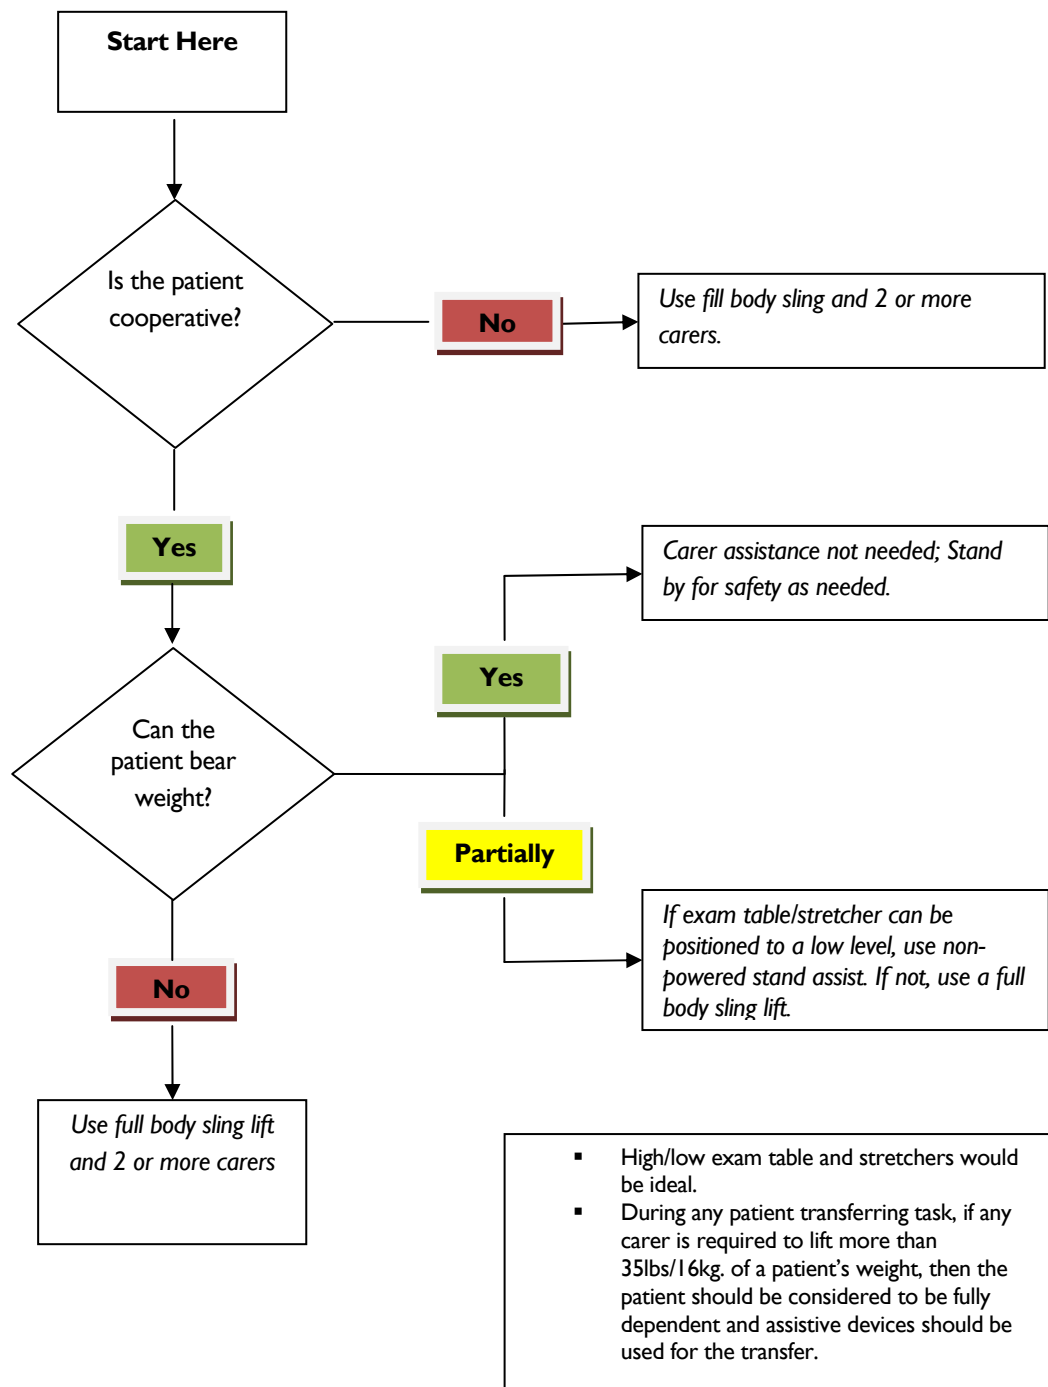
Start Here

Is the patient cooperative?

No

Use fill body sling and 2 or more carers.

Yes

Carer assistance not needed; Stand by for safety as needed.

Yes

Can the patient bear weight?

Partially

If exam table/stretcher can be positioned to a low level, use non-powered stand assist. If not, use a full body sling lift.

No

Use full body sling lift and 2 or more carers

- High/low exam table and stretchers would be ideal.
- During any patient transferring task, if any carer is required to lift more than 35lbs/16kg. of a patient's weight, then the patient should be considered to be fully dependent and assistive devices should be used for the transfer.